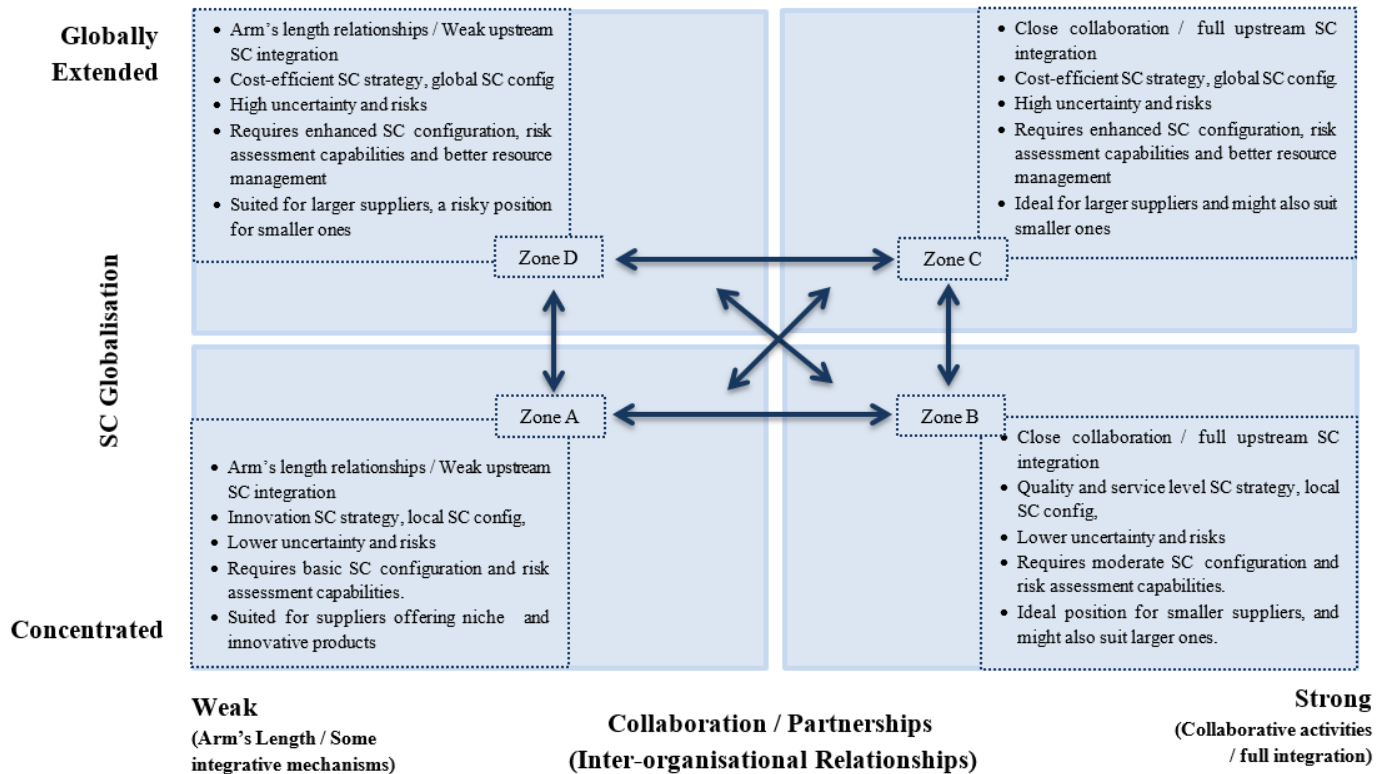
Globally Extended

- Arm’s length relationships / Weak upstream SC integration
- Cost-efficient SC strategy, global SC config
- High uncertainty and risks
- Requires enhanced SC configuration, risk assessment capabilities and better resource management
- Suited for larger suppliers, a risky position for smaller ones

- Close collaboration / full upstream SC integration
- Cost-efficient SC strategy, global SC config.
- High uncertainty and risks
- Requires enhanced SC configuration, risk assessment capabilities and better resource management
- Ideal for larger suppliers and might also suit smaller ones

Zone D

Zone C

SC Globalisation

Zone A

Zone B

- Arm’s length relationships / Weak upstream SC integration
- Innovation SC strategy, local SC config,
- Lower uncertainty and risks
- Requires basic SC configuration and risk assessment capabilities.
- Suited for suppliers offering niche and innovative products

- Close collaboration / full upstream SC integration
- Quality and service level SC strategy, local SC config,
- Lower uncertainty and risks
- Requires moderate SC configuration and risk assessment capabilities.
- Ideal position for smaller suppliers, and might also suit larger ones.

Concentrated

Weak
(Arm’s Length / Some integrative mechanisms)

Collaboration / Partnerships
(Inter-organisational Relationships)

Strong
(Collaborative activities / full integration)